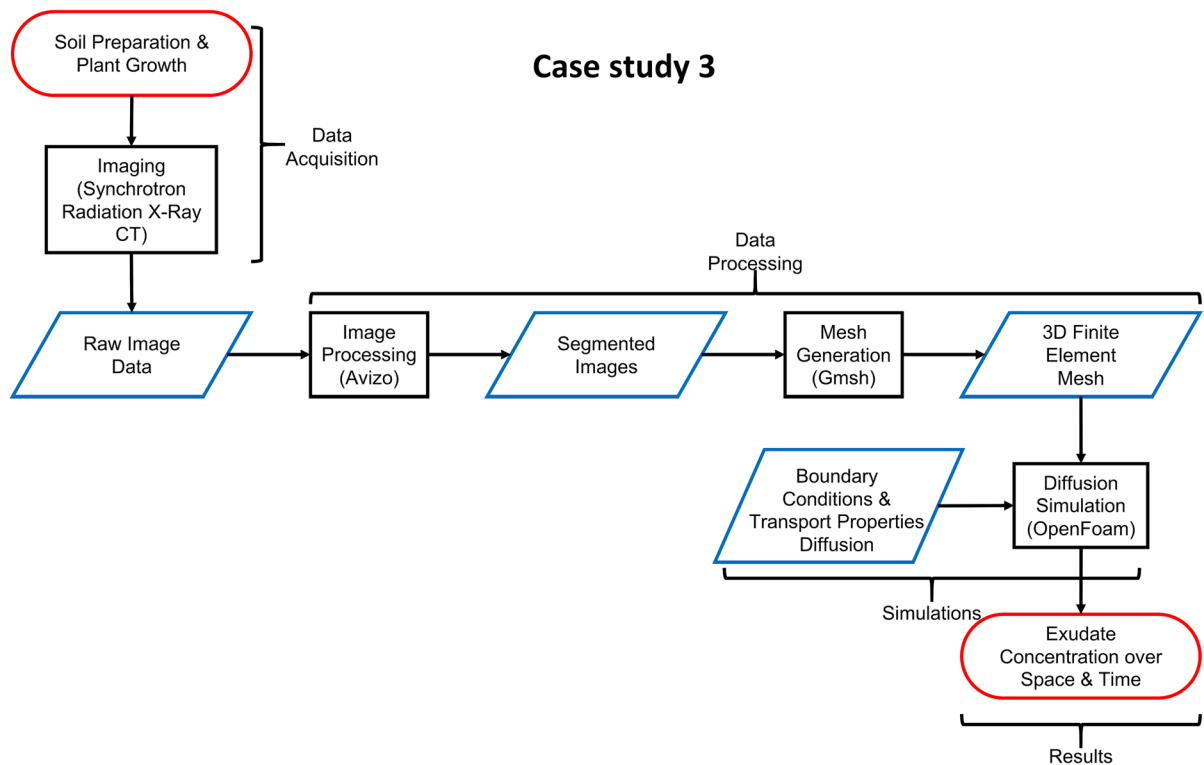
Case study 3

Soil Preparation & Plant Growth

Imaging (Synchrotron Radiation X-Ray CT)

Data Acquisition

Data Processing

Raw Image Data

Image Processing (Avizo)

Segmented Images

Mesh Generation (Gmsh)

3D Finite Element Mesh

Boundary Conditions & Transport Properties Diffusion

Diffusion Simulation (OpenFoam)

Simulations

Exudate Concentration over Space & Time

Results